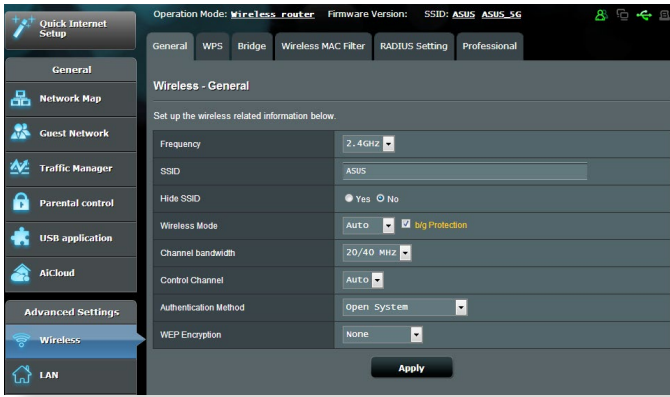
Quick Internet Setup

Operation Mode: Wireless router Firmware Version: SSID: ASUS ASUS_5G

General WPS Bridge Wireless MAC Filter RADIUS Setting Professional

General

Network Map

Guest Network

Traffic Manager

Parental control

USB application

AiCloud

Advanced Settings

Wireless

LAN

Wireless - General

Set up the wireless related information below.

| | |
|---|---|
| Frequency | 2.4GHz |
| SSID | ASUS |
| Hide SSID | Yes No |
| Wireless Mode | Auto b/g Protection |
| Channel bandwidth | 20/40 MHz |
| Control Channel | Auto |
| Authentication Method | Open System |
| WEP Encryption | None |

Apply